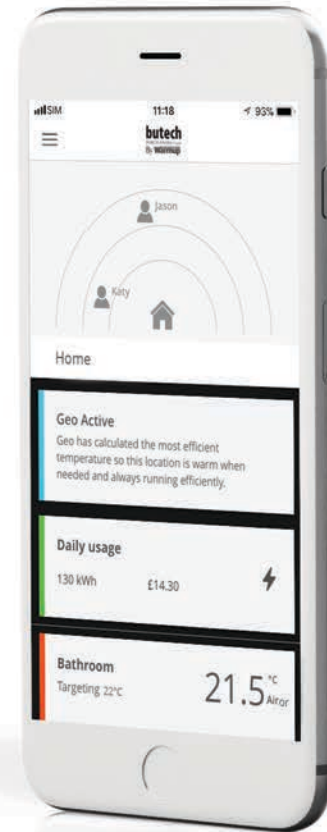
SIM 11:18 93%

butech
by warmup

Jason

Katy

Home

Geo Active
Geo has calculated the most efficient temperature so this location is warm when needed and always running efficiently.

Daily usage
130 kWh £14.30

Bathroom
Targeting 22°C
21.5 °C Air